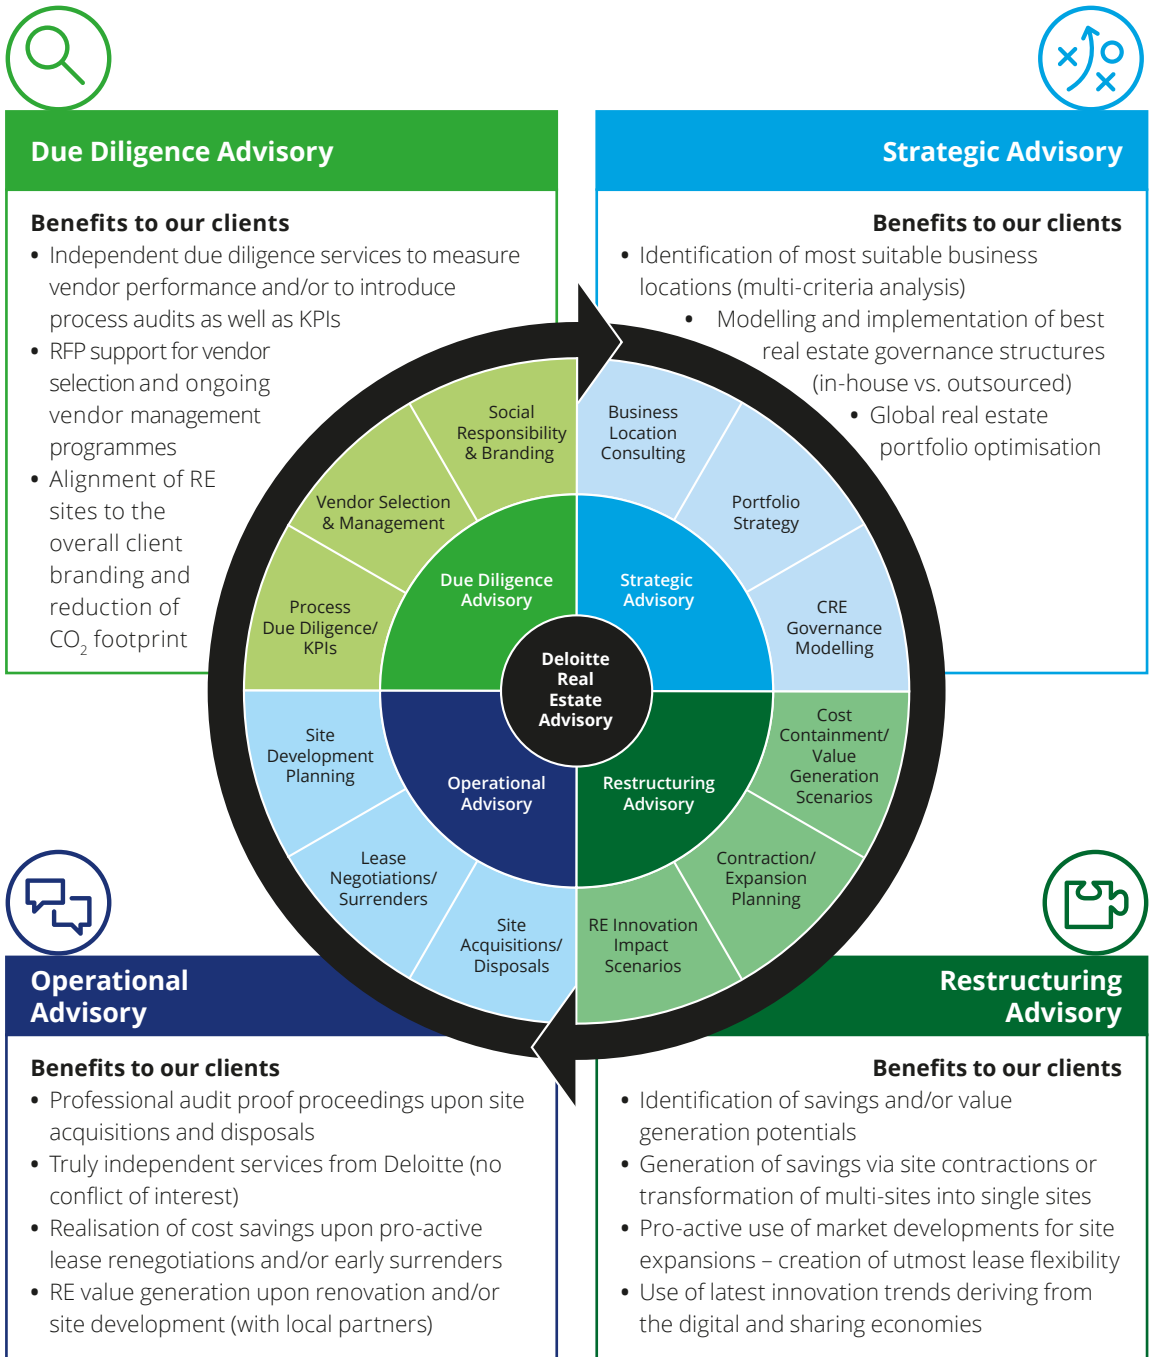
Due Diligence Advisory

Benefits to our clients
• Independent due diligence services to measure vendor performance and/or to introduce process audits as well as KPIs
• RFP support for vendor selection and ongoing vendor management programmes
• Alignment of RE sites to the overall client branding and reduction of $CO_2$ footprint

Strategic Advisory

Benefits to our clients
• Identification of most suitable business locations (multi-criteria analysis)
• Modelling and implementation of best real estate governance structures (in-house vs. outsourced)
• Global real estate portfolio optimisation

Social Responsibility & Branding
Vendor Selection & Management
Process Due Diligence/ KPIs
Due Diligence Advisory
Business Location Consulting
Portfolio Strategy
CRE Governance Modelling
Strategic Advisory
Deloitte Real Estate Advisory
Site Development Planning
Lease Negotiations/ Surrenders
Site Acquisitions/ Disposals
Operational Advisory
Cost Containment/ Value Generation Scenarios
Contraction/ Expansion Planning
RE Innovation Impact Scenarios
Restructuring Advisory

Operational Advisory

Benefits to our clients
• Professional audit proof proceedings upon site acquisitions and disposals
• Truly independent services from Deloitte (no conflict of interest)
• Realisation of cost savings upon pro-active lease renegotiations and/or early surrenders
• RE value generation upon renovation and/or site development (with local partners)

Restructuring Advisory

Benefits to our clients
• Identification of savings and/or value generation potentials
• Generation of savings via site contractions or transformation of multi-sites into single sites
• Pro-active use of market developments for site expansions – creation of utmost lease flexibility
• Use of latest innovation trends deriving from the digital and sharing economies